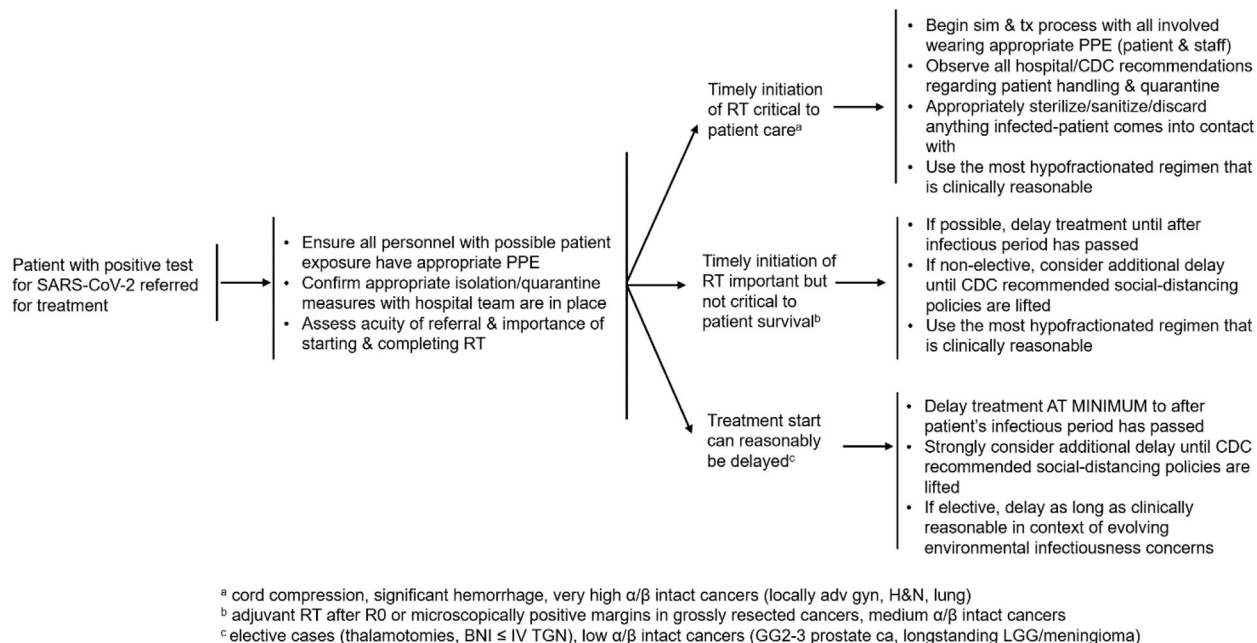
Patient with positive test for SARS-CoV-2 referred for treatment

• Ensure all personnel with possible patient exposure have appropriate PPE
• Confirm appropriate isolation/quarantine measures with hospital team are in place
• Assess acuity of referral & importance of starting & completing RT

Timely initiation of RT critical to patient care$^{a}$

• Begin sim & tx process with all involved wearing appropriate PPE (patient & staff)
• Observe all hospital/CDC recommendations regarding patient handling & quarantine
• Appropriately sterilize/sanitize/discard anything infected-patient comes into contact with
• Use the most hypofractionated regimen that is clinically reasonable

Timely initiation of RT important but not critical to patient survival$^{b}$

• If possible, delay treatment until after infectious period has passed
• If non-elective, consider additional delay until CDC recommended social-distancing policies are lifted
• Use the most hypofractionated regimen that is clinically reasonable

Treatment start can reasonably be delayed$^{c}$

• Delay treatment AT MINIMUM to after patient's infectious period has passed
• Strongly consider additional delay until CDC recommended social-distancing policies are lifted
• If elective, delay as long as clinically reasonable in context of evolving environmental infectiousness concerns

$^{a}$ cord compression, significant hemorrhage, very high α/β intact cancers (locally adv gyn, H&N, lung)
$^{b}$ adjuvant RT after R0 or microscopically positive margins in grossly resected cancers, medium α/β intact cancers
$^{c}$ elective cases (thalamotomies, BNI ≤ IV TGN), low α/β intact cancers (GG2-3 prostate ca, longstanding LGG/meningioma)